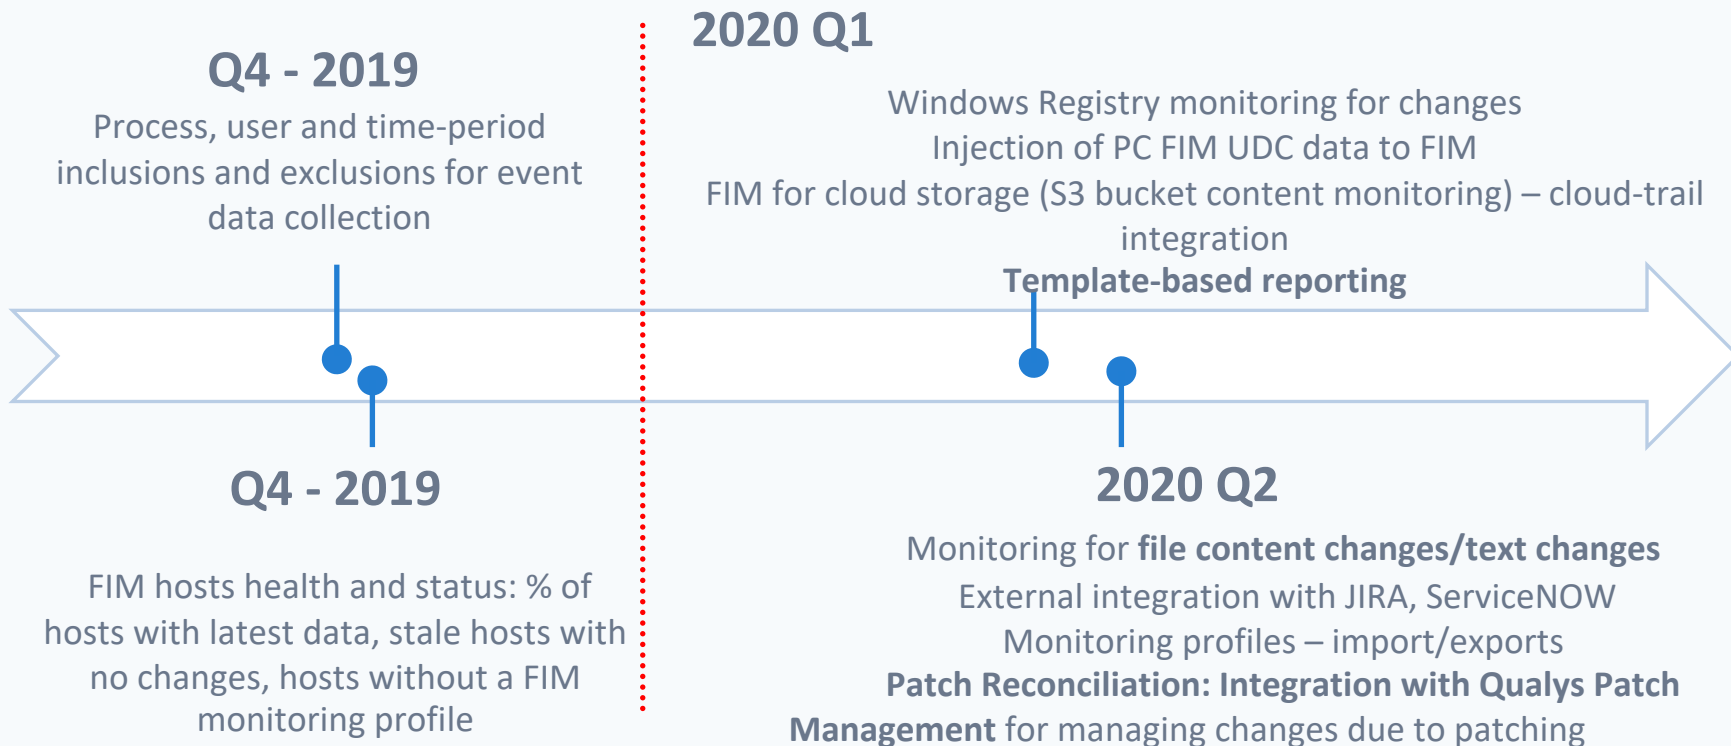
Q4 - 2019

Process, user and time-period inclusions and exclusions for event data collection

2020 Q1

Windows Registry monitoring for changes
Injection of PC FIM UDC data to FIM
FIM for cloud storage (S3 bucket content monitoring) – cloud-trail integration
Template-based reporting

Q4 - 2019

FIM hosts health and status: % of hosts with latest data, stale hosts with no changes, hosts without a FIM monitoring profile

2020 Q2

Monitoring for file content changes/text changes
External integration with JIRA, ServiceNOW
Monitoring profiles – import/exports
Patch Reconciliation: Integration with Qualys Patch Management for managing changes due to patching